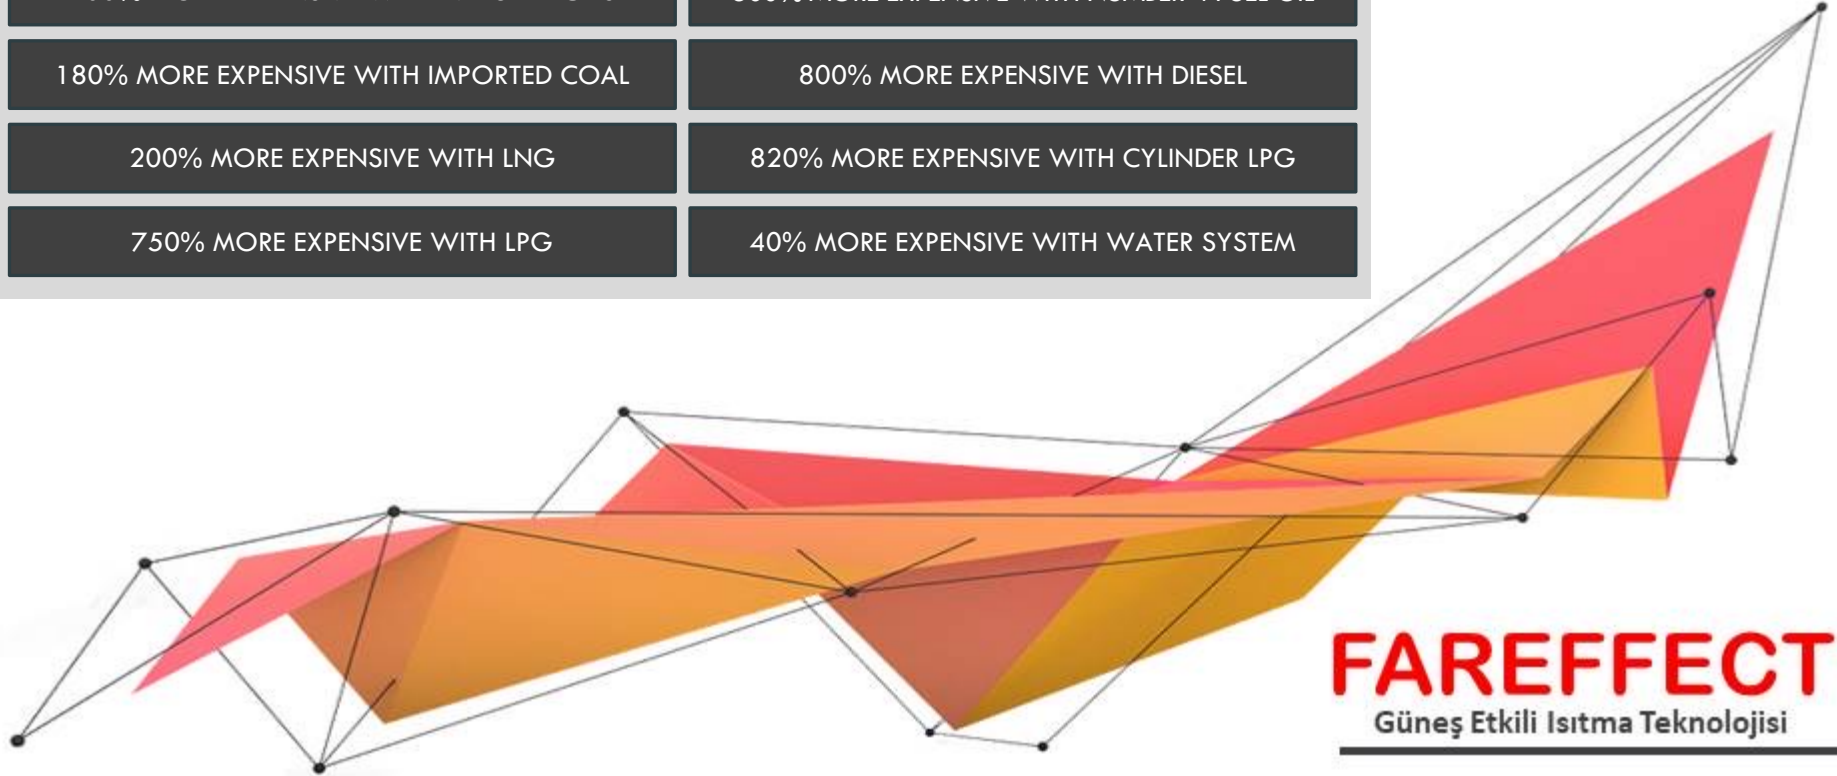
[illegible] | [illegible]

180% MORE EXPENSIVE WITH IMPORTED COAL

800% MORE EXPENSIVE WITH DIESEL

200% MORE EXPENSIVE WITH LNG

820% MORE EXPENSIVE WITH CYLINDER LPG

750% MORE EXPENSIVE WITH LPG

40% MORE EXPENSIVE WITH WATER SYSTEM

FAREFFECT
Güneş Etkili Isıtma Teknolojisi